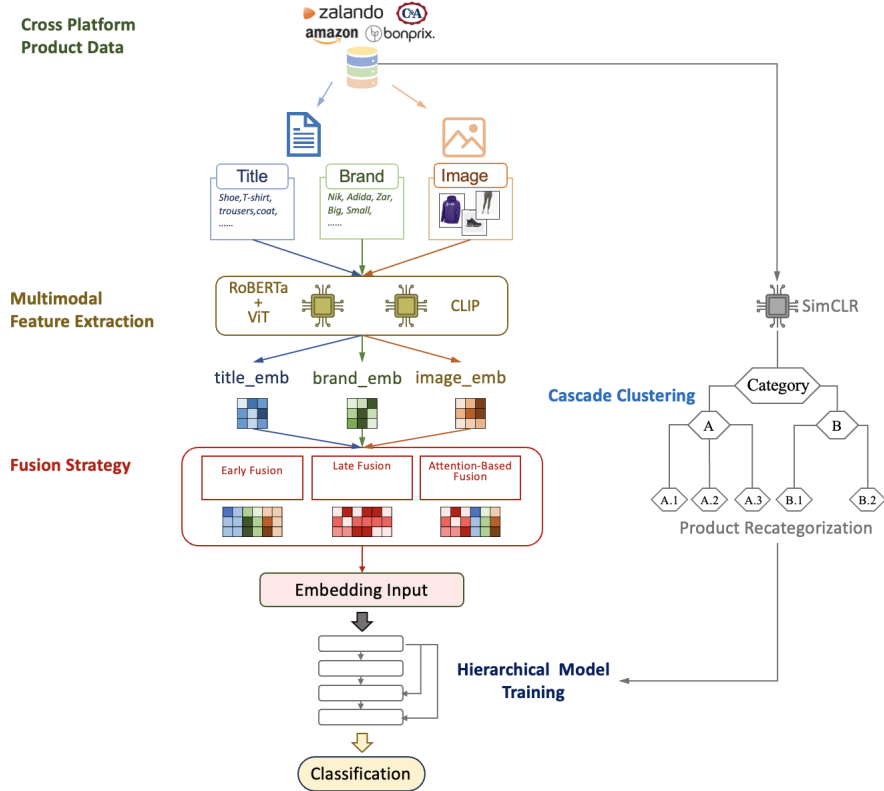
Cross Platform Product Data

zalando C&A amazon bonprix.

Title
Shoe,T-shirt, trousers,coat, ......

Brand
Nik, Adida, Zar, Big, Small, ......

Image

Multimodal Feature Extraction

RoBERTa + ViT

CLIP

title_emb

brand_emb

image_emb

Fusion Strategy

Early Fusion

Late Fusion

Attention-Based Fusion

Embedding Input

Hierarchical Model Training

Classification

SimCLR

Cascade Clustering

Category

A

B

A.1

A.2

A.3

B.1

B.2

Product Recategorization